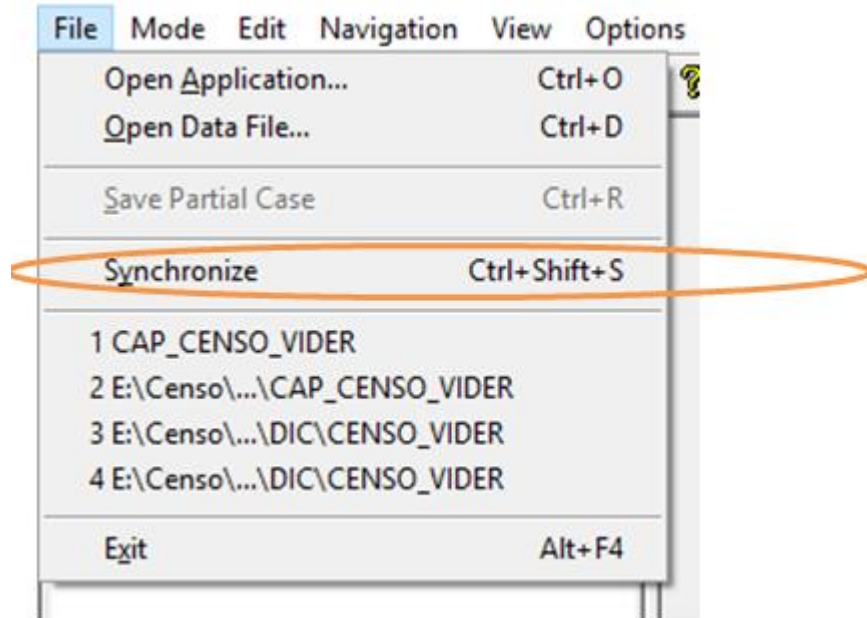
File Mode Edit Navigation View Options

Open Application... Ctrl+O
Open Data File... Ctrl+D

Save Partial Case Ctrl+R

Synchronize Ctrl+Shift+S

1 CAP_CENSO_VIDER
2 E:\Censo\...\CAP_CENSO_VIDER
3 E:\Censo\...\DIC\CENSO_VIDER
4 E:\Censo\...\DIC\CENSO_VIDER

Exit Alt+F4